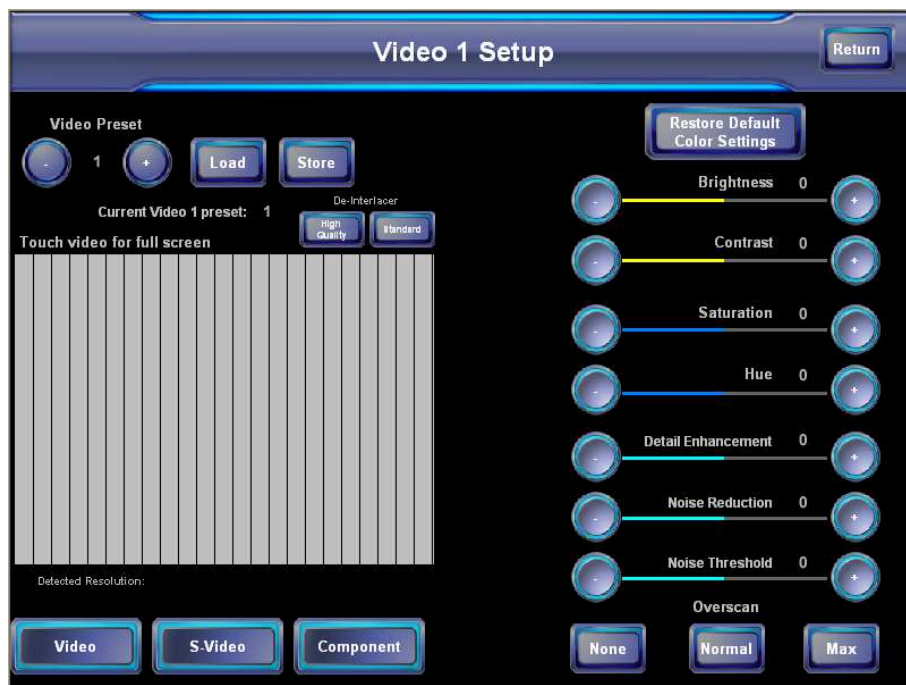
Video 1 Setup

Return

Video Preset

- 1 +

Load

Store

Current Video 1 preset: 1

De-Interlacer

High Quality

Standard

Touch video for full screen

Detected Resolution:

Video

S-Video

Component

Restore Default Color Settings

- Brightness 0 +

- Contrast 0 +

- Saturation 0 +

- Hue 0 +

- Detail Enhancement 0 +

- Noise Reduction 0 +

- Noise Threshold 0 +

Overscan

None

Normal

Max